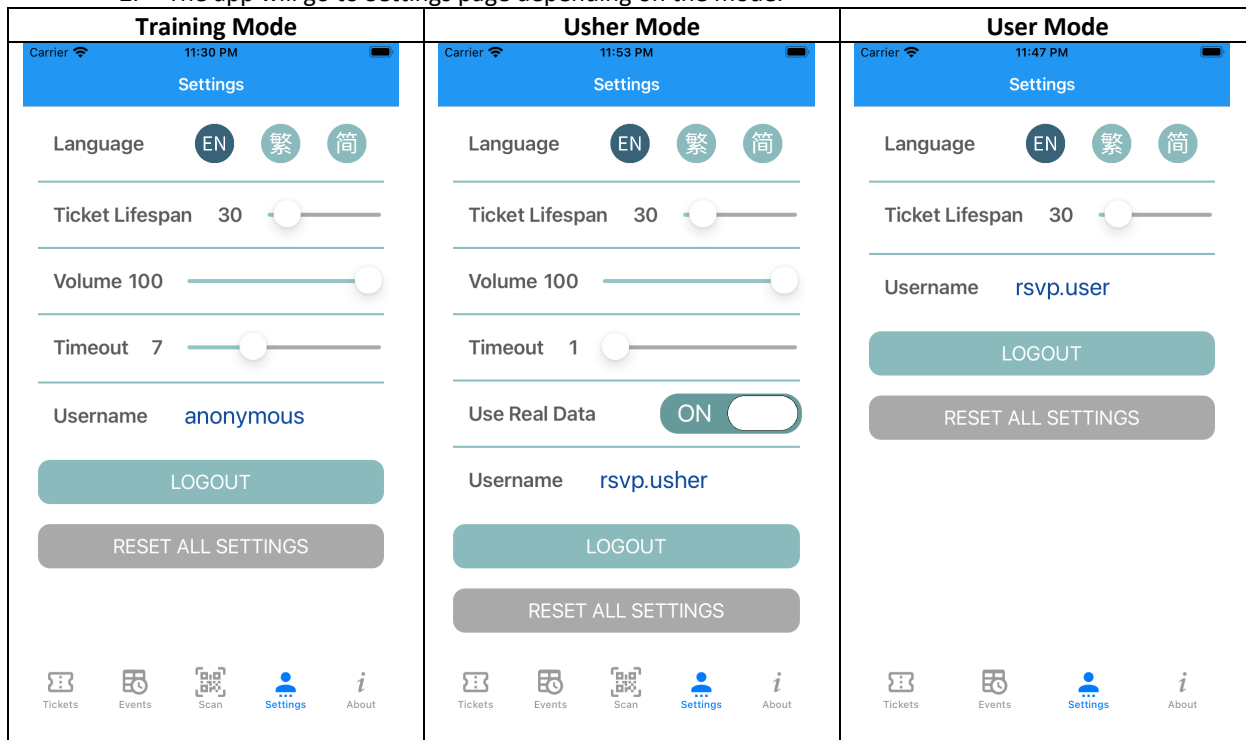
2. The app will go to settings page depending on the mode.

| Training Mode | Usher Mode | User Mode |
|---|---|---|
| Carrier 11:30 PM Settings Language EN 繁 简 Ticket Lifespan 30 Volume 100 Timeout 7 Username anonymous LOGOUT RESET ALL SETTINGS Tickets Events Scan Settings About | Carrier 11:53 PM Settings Language EN 繁 简 Ticket Lifespan 30 Volume 100 Timeout 1 Use Real Data ON Username rsvp.usher LOGOUT RESET ALL SETTINGS Tickets Events Scan Settings About | Carrier 11:47 PM Settings Language EN 繁 简 Ticket Lifespan 30 Username rsvp.user LOGOUT RESET ALL SETTINGS Tickets Events Settings About |